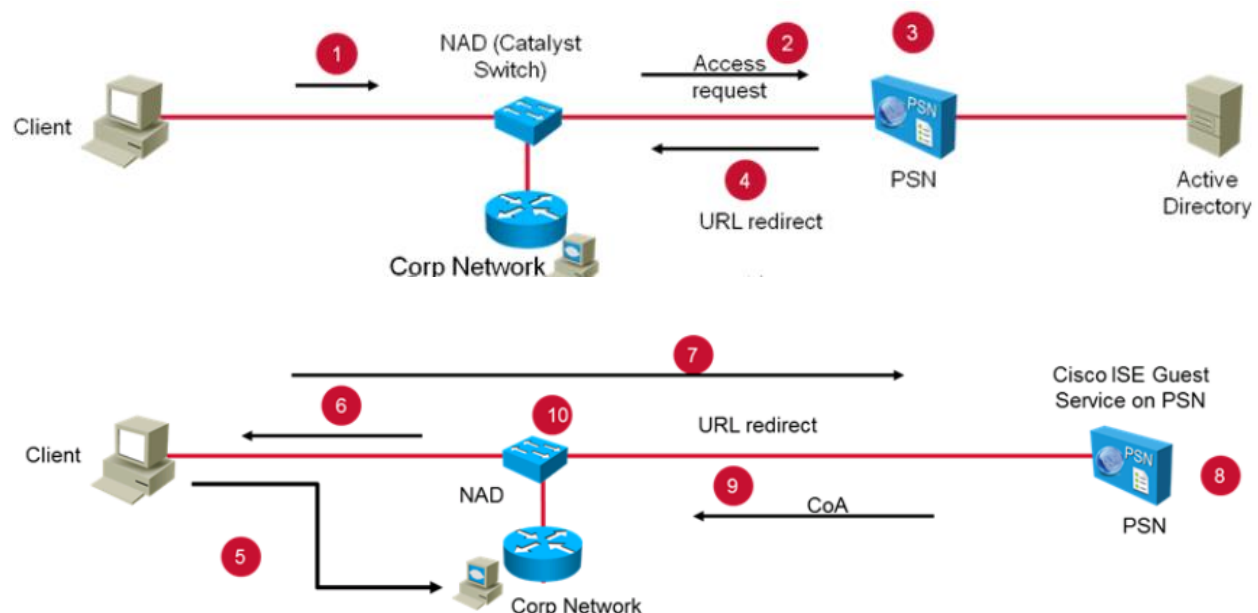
1

NAD (Catalyst Switch)

2

Access request

3

PSN

Client

PSN

Active Directory

4

URL redirect

Corp Network

7

Cisco ISE Guest Service on PSN

6

10

URL redirect

Client

PSN

8

NAD

9

CoA

PSN

5

Corp Network